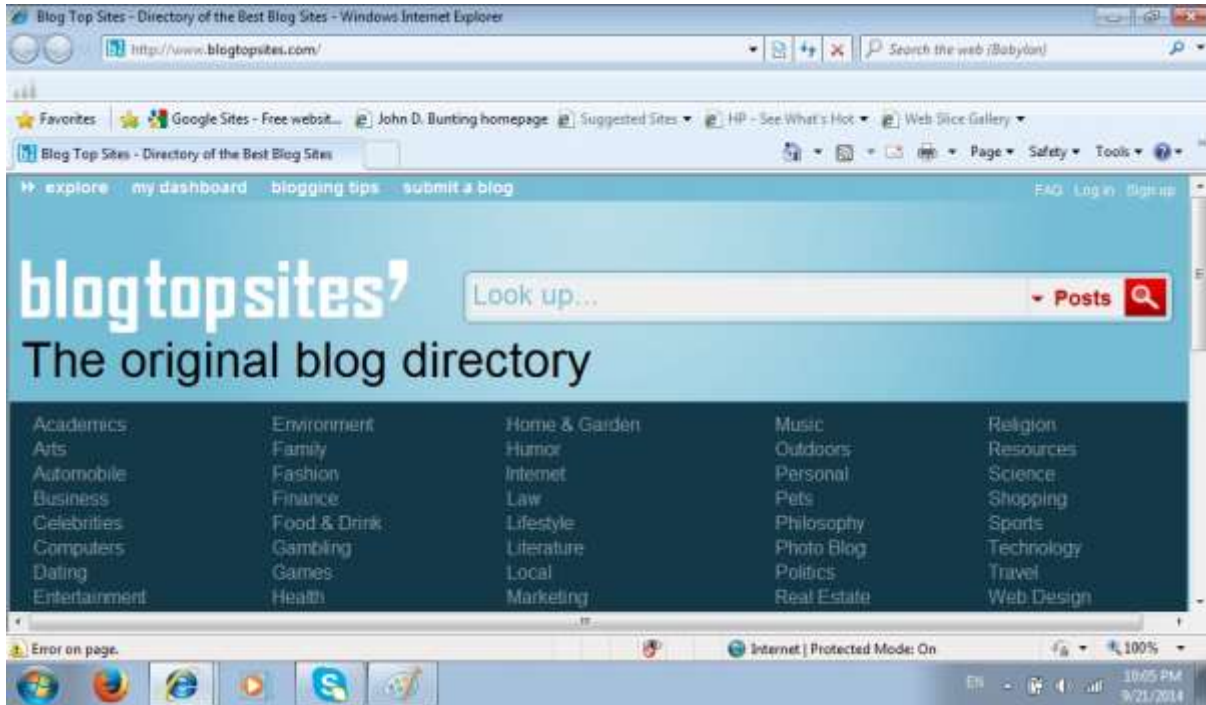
Blog Top Sites - Directory of the Best Blog Sites - Windows Internet Explorer

http://www.blogtopsites.com/

Search the web (Babylon)

Favorites | Google Sites - Free websit... | John D. Bunting homepage | Suggested Sites ▾ | HP - See What's Hot ▾ | Web Slice Gallery ▾

Blog Top Sites - Directory of the Best Blog Sites

Page ▾ Safety ▾ Tools ▾

explore my dashboard blogging tips submit a blog

FAQ Log in Sign up

blogtopsites'

Look up...

▾ Posts

The original blog directory

Academics
Arts
Automobile
Business
Celebrities
Computers
Dating
Entertainment

Environment
Family
Fashion
Finance
Food & Drink
Gambling
Games
Health

Home & Garden
Humor
Internet
Law
Lifestyle
Literature
Local
Marketing

Music
Outdoors
Personal
Pets
Philosophy
Photo Blog
Politics
Real Estate

Religion
Resources
Science
Shopping
Sports
Technology
Travel
Web Design

Error on page.

Internet | Protected Mode: On

100%

EN

10:05 PM
9/21/2014